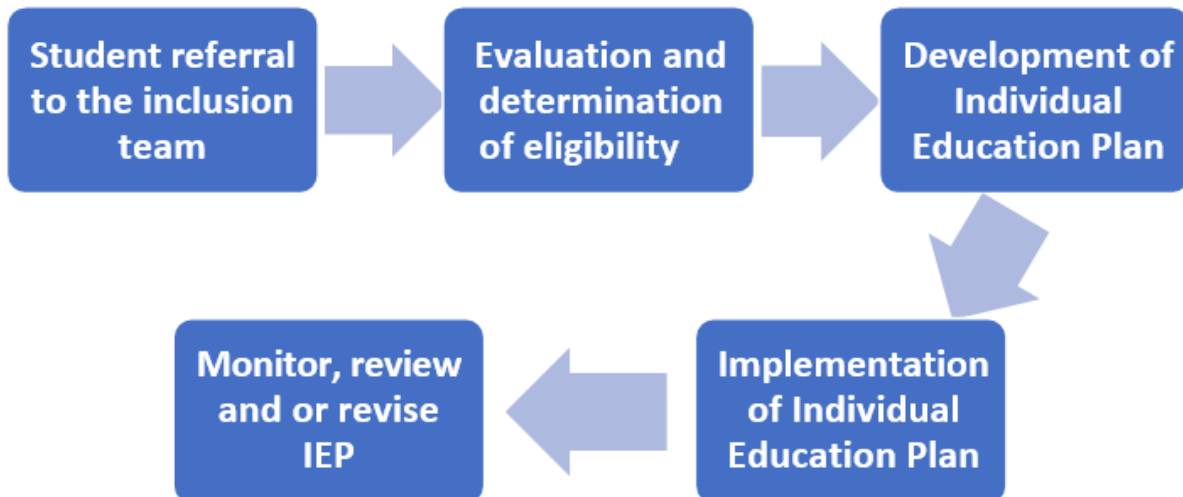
Student referral to the inclusion team

Evaluation and determination of eligibility

Development of Individual Education Plan

Implementation of Individual Education Plan

Monitor, review and or revise IEP